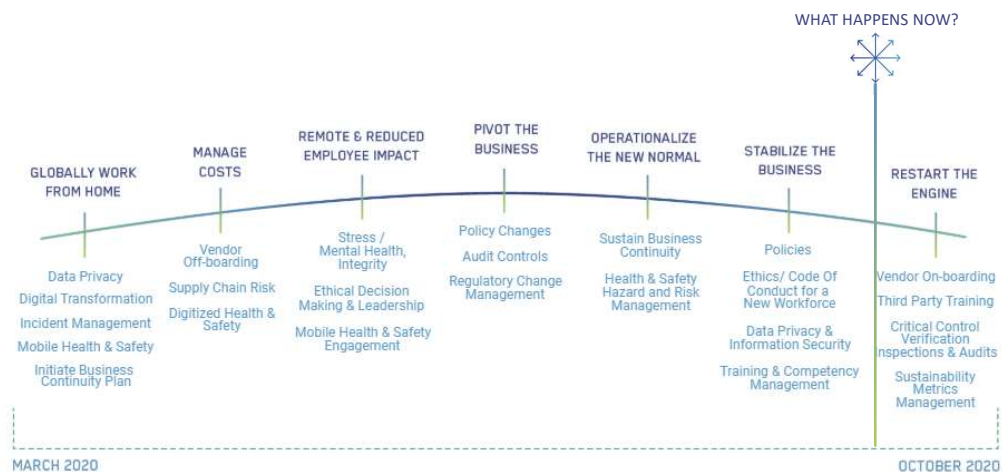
WHAT HAPPENS NOW?

GLOBALLY WORK FROM HOME

Data Privacy
Digital Transformation
Incident Management
Mobile Health & Safety
Initiate Business Continuity Plan

MANAGE COSTS

Vendor Off-boarding
Supply Chain Risk
Digitized Health & Safety

REMOTE & REDUCED EMPLOYEE IMPACT

Stress / Mental Health, Integrity
Ethical Decision Making & Leadership
Mobile Health & Safety Engagement

PIVOT THE BUSINESS

Policy Changes
Audit Controls
Regulatory Change Management

OPERATIONALIZE THE NEW NORMAL

Sustain Business Continuity
Health & Safety Hazard and Risk Management

STABILIZE THE BUSINESS

Policies
Ethics/ Code Of Conduct for a New Workforce
Data Privacy & Information Security
Training & Competency Management

RESTART THE ENGINE

Vendor On-boarding
Third Party Training
Critical Control Verification Inspections & Audits
Sustainability Metrics Management

MARCH 2020
OCTOBER 2020